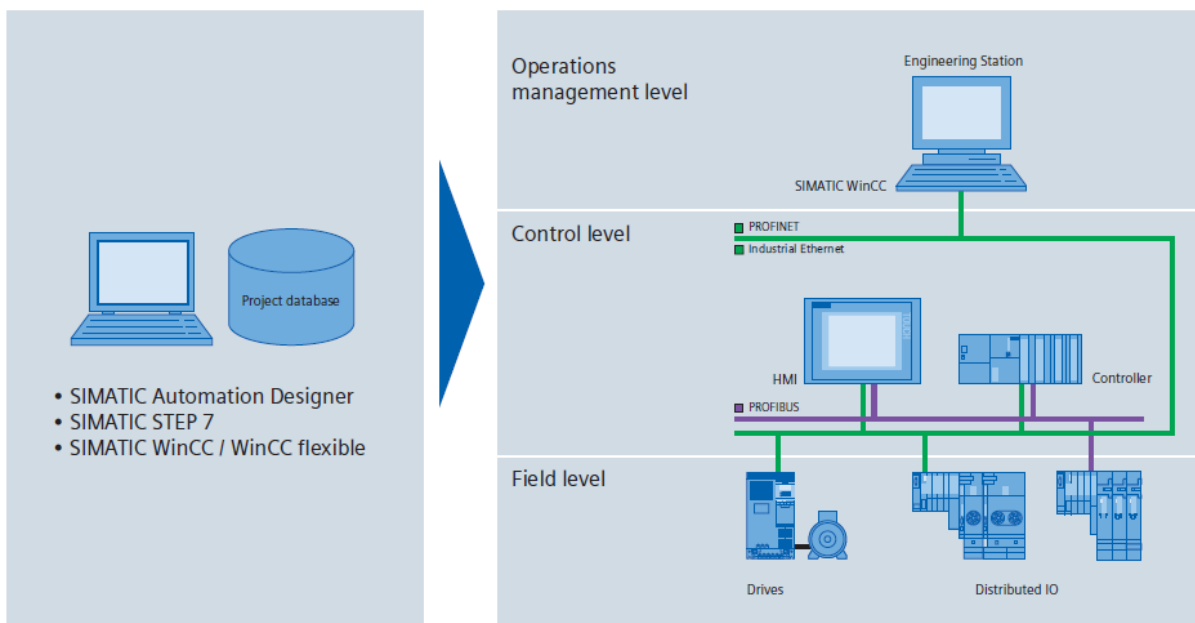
Project database

• SIMATIC Automation Designer
• SIMATIC STEP 7
• SIMATIC WinCC / WinCC flexible

Operations management level

Engineering Station

SIMATIC WinCC

Control level

PROFINET
Industrial Ethernet

HMI

Controller

PROFIBUS

Field level

Drives

Distributed IO